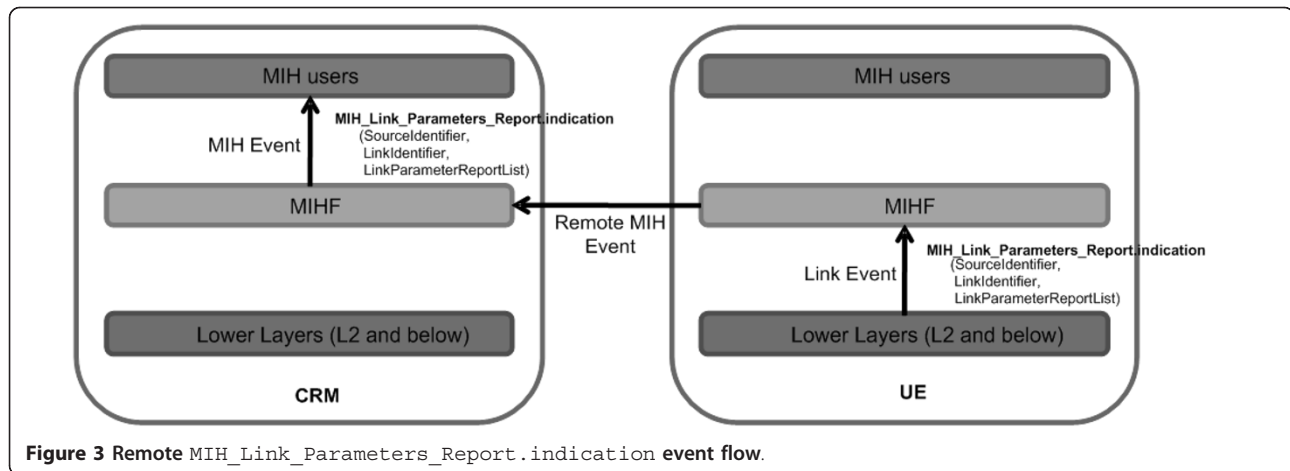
MIH users

MIH Event

MIH_Link_Parameters_Report.indication (SourceIdentifier, LinkIdentifier, LinkParameterReportList)

MIHF

Lower Layers (L2 and below)

CRM

Remote MIH Event

MIH users

MIHF

Link Event

MIH_Link_Parameters_Report.indication (SourceIdentifier, LinkIdentifier, LinkParameterReportList)

Lower Layers (L2 and below)

UE

Figure 3 Remote MIH_Link_Parameters_Report.indication event flow.